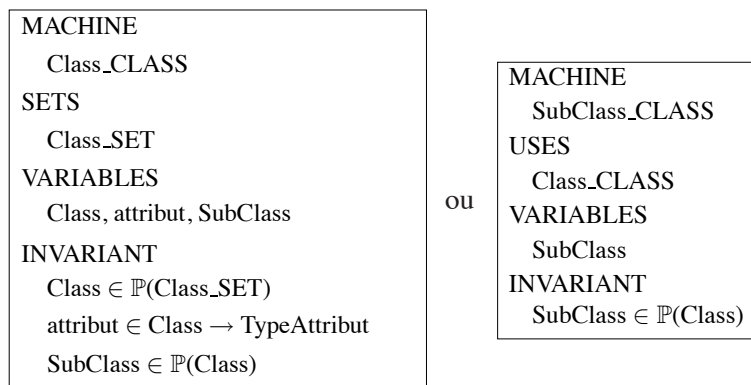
MACHINE
Class_CLASS
SETS
Class_SET
VARIABLES
Class, attribut, SubClass
INVARIANT
Class $\in \mathbb{P}$(Class_SET)
attribut $\in$ Class $\rightarrow$ TypeAttribut
SubClass $\in \mathbb{P}$(Class)

ou

MACHINE
SubClass_CLASS
USES
Class_CLASS
VARIABLES
SubClass
INVARIANT
SubClass $\in \mathbb{P}$(Class)